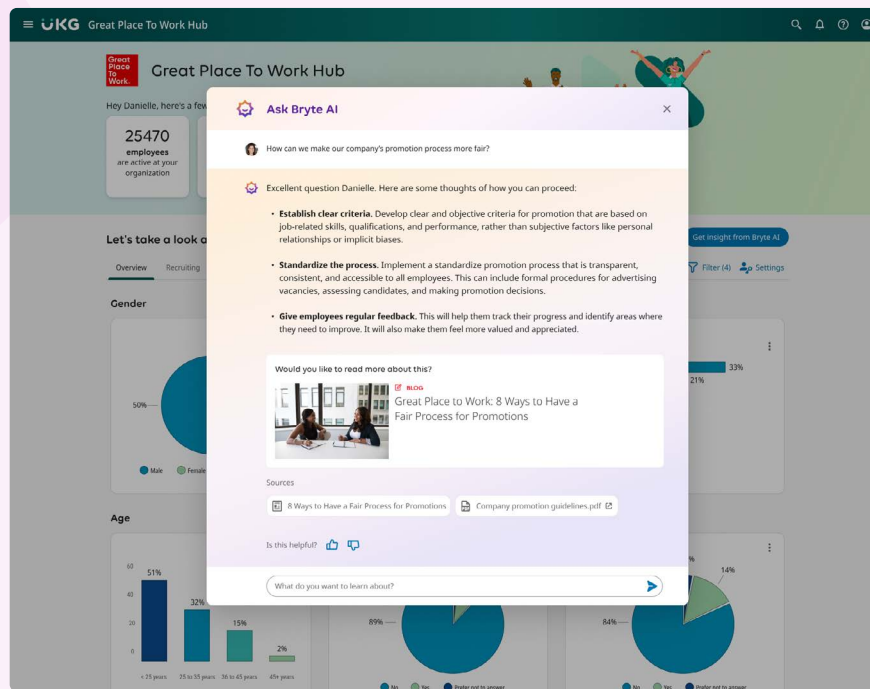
UKG Great Place To Work Hub

Great Place To Work.

Great Place To Work Hub

Hey Danielle, here's a few

25470
employees
are active at your organization

Let's take a look a

Overview Recruiting

Get insight from Bryte AI

Filter (4) Settings

Gender

50%

Male Female

33%
21%

Age

60 51%
40 32%
20 15%
0 2%

< 25 years 25 to 35 years 36 to 45 years 45+ years

89%

84%

14%

No Yes Prefer not to answer

No Yes Prefer not to answer

Ask Bryte AI

How can we make our company's promotion process more fair?

Excellent question Danielle. Here are some thoughts of how you can proceed:

• **Establish clear criteria.** Develop clear and objective criteria for promotion that are based on job-related skills, qualifications, and performance, rather than subjective factors like personal relationships or implicit biases.

• **Standardize the process.** Implement a standardize promotion process that is transparent, consistent, and accessible to all employees. This can include formal procedures for advertising vacancies, assessing candidates, and making promotion decisions.

• **Give employees regular feedback.** This will help them track their progress and identify areas where they need to improve. It will also make them feel more valued and appreciated.

Would you like to read more about this?

BLOG
Great Place to Work: 8 Ways to Have a Fair Process for Promotions

Sources

8 Ways to Have a Fair Process for Promotions

Company promotion guidelines.pdf

Is this helpful?

What do you want to learn about?